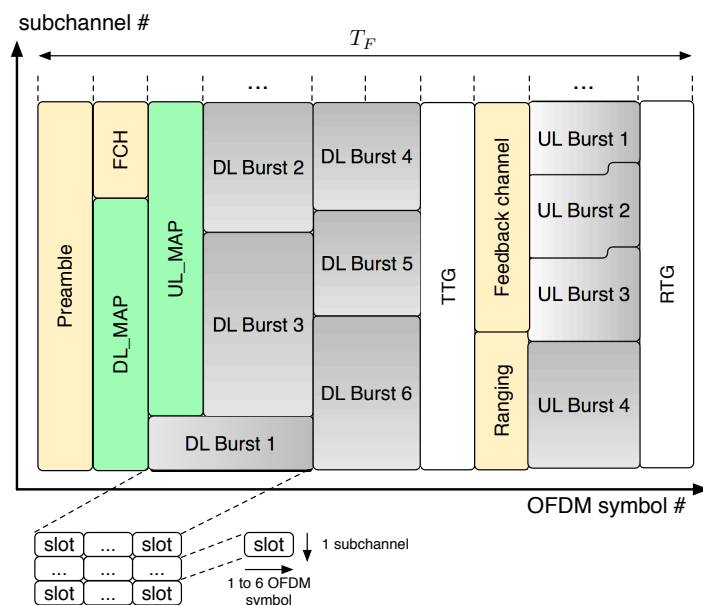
subchannel #

$T_F$

...

...

Preamble

FCH

DL_MAP

UL_MAP

DL Burst 2

DL Burst 3

DL Burst 1

DL Burst 4

DL Burst 5

DL Burst 6

TTG

Feedback channel

Ranging

UL Burst 1

UL Burst 2

UL Burst 3

UL Burst 4

RTG

OFDM symbol #

| slot | ... | slot |
|---|---|---|
| ... | ... | ... |
| slot | ... | slot |

slot

1 subchannel

1 to 6 OFDM symbol